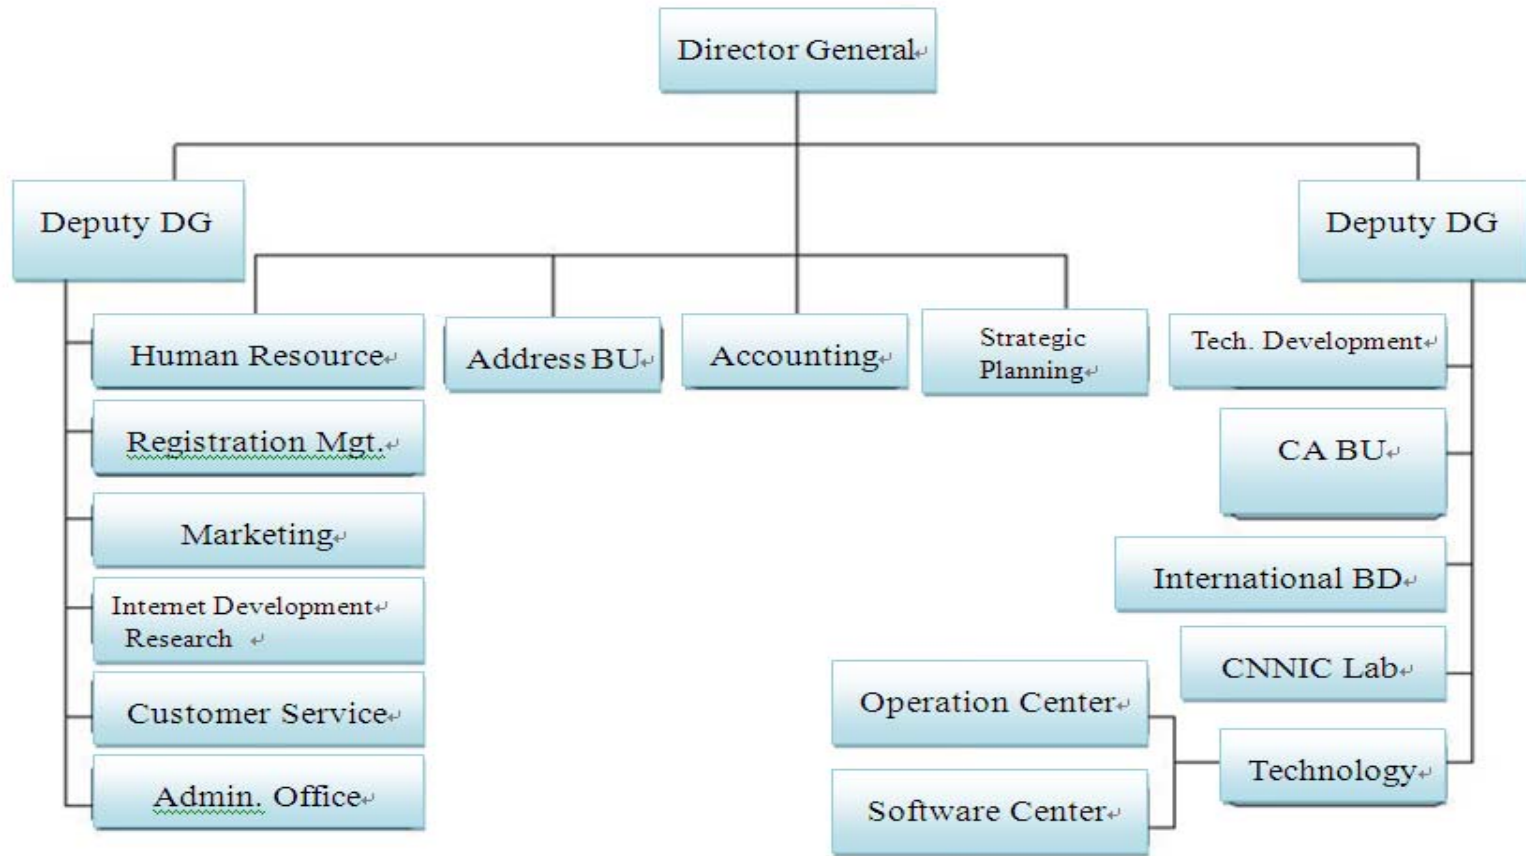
Director General

Deputy DG

Deputy DG

Human Resource

Address BU

Accounting

Strategic Planning

Tech. Development

Registration Mgt.

CA BU

Marketing

International BD

Internet Development Research

CNNIC Lab

Operation Center

Customer Service

Technology

Admin. Office

Software Center